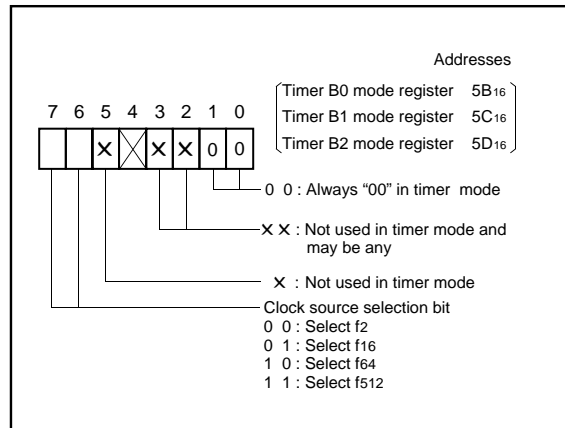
Addresses

Timer B0 mode register $5B_{16}$
Timer B1 mode register $5C_{16}$
Timer B2 mode register $5D_{16}$

7 6 5 4 3 2 1 0

X X X 0 0

0 0 : Always "00" in timer mode

X X : Not used in timer mode and may be any

X : Not used in timer mode

Clock source selection bit
0 0 : Select $f_2$
0 1 : Select $f_{16}$
1 0 : Select $f_{64}$
1 1 : Select $f_{512}$